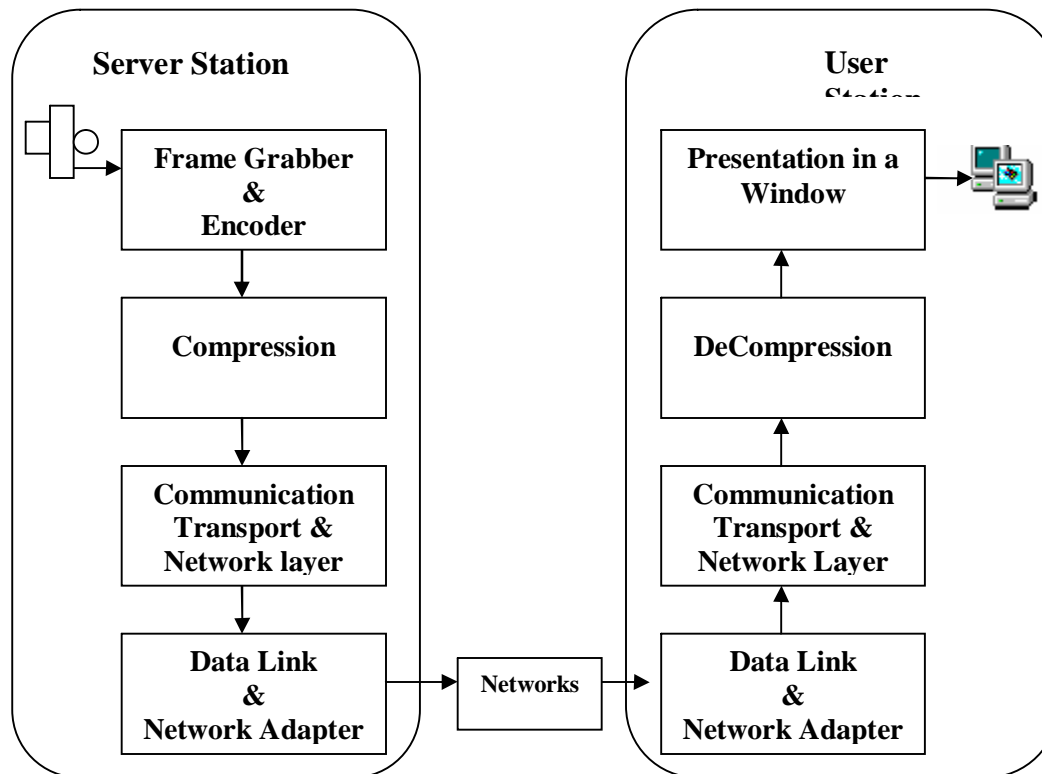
Server Station

Frame Grabber & Encoder

Compression

Communication Transport & Network layer

Data Link & Network Adapter

Networks

User Station

Presentation in a Window

DeCompression

Communication Transport & Network Layer

Data Link & Network Adapter